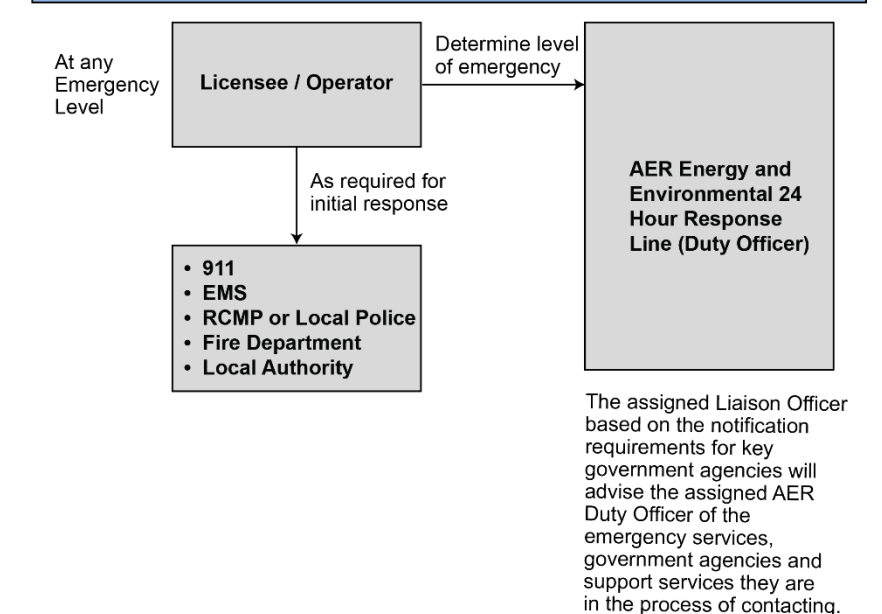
At any Emergency Level

Licensee / Operator

Determine level of emergency

AER Energy and Environmental 24 Hour Response Line (Duty Officer)

As required for initial response

• 911
• EMS
• RCMP or Local Police
• Fire Department
• Local Authority

The assigned Liaison Officer based on the notification requirements for key government agencies will advise the assigned AER Duty Officer of the emergency services, government agencies and support services they are in the process of contacting.